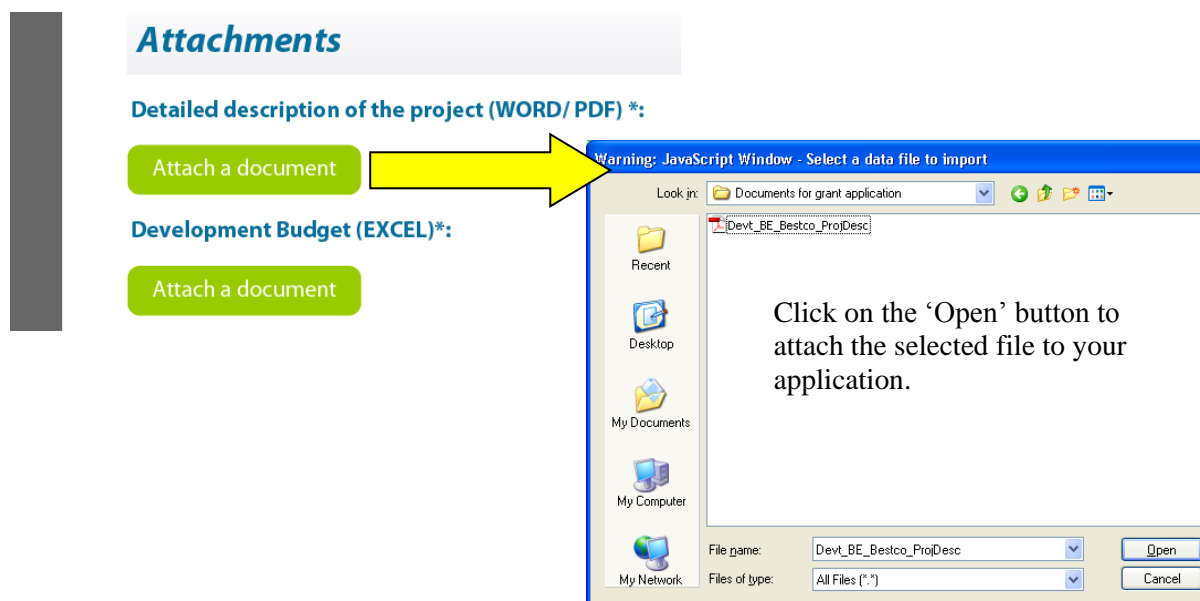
Attachments

Detailed description of the project (WORD/ PDF) *:

Attach a document

Development Budget (EXCEL)*:

Attach a document

Warning: JavaScript Window - Select a data file to import

Look in: Documents for grant application

Recent

Desktop

My Documents

My Computer

My Network

Devt_BE_Bestco_ProjDesc

Click on the ‘Open’ button to attach the selected file to your application.

File name: Devt_BE_Bestco_ProjDesc

Files of type: All Files (*.*)

Open

Cancel